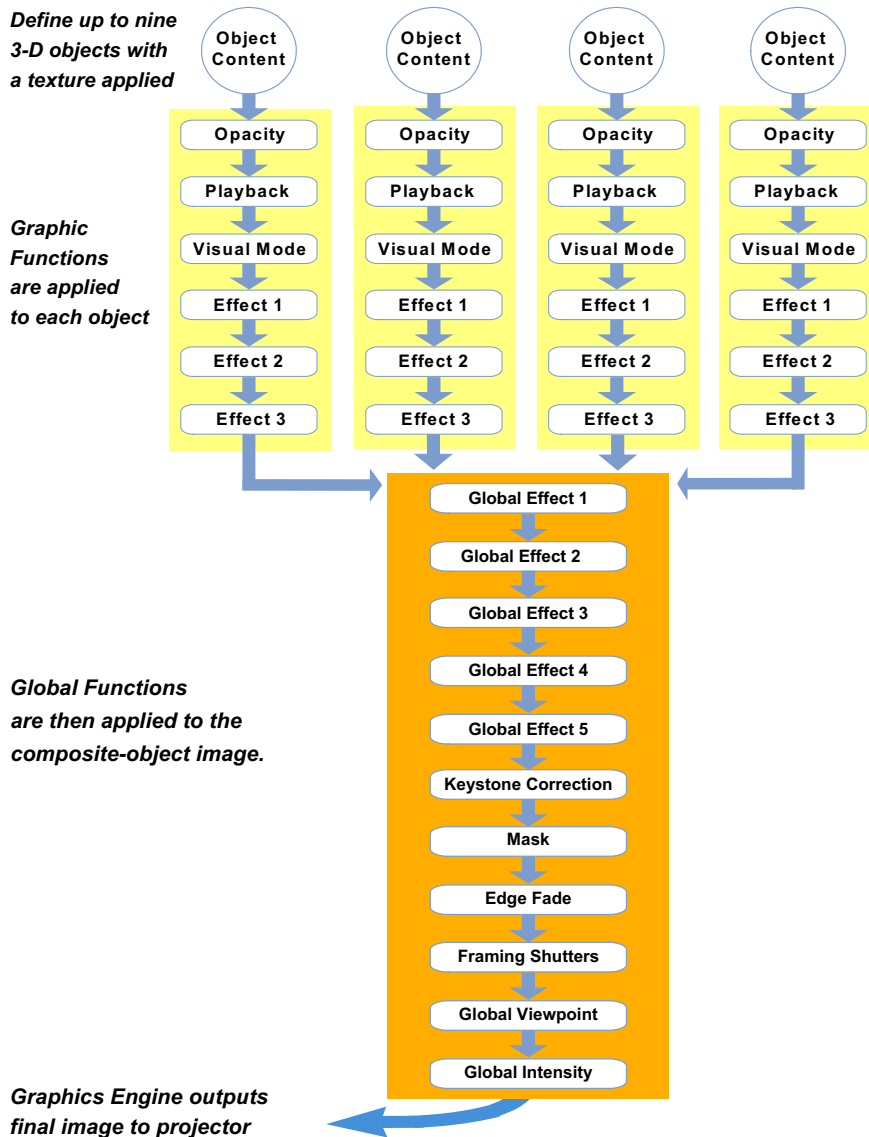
Define up to nine 3-D objects with a texture applied

Object Content

Opacity

Playback

Visual Mode

Effect 1

Effect 2

Effect 3

Object Content

Opacity

Playback

Visual Mode

Effect 1

Effect 2

Effect 3

Object Content

Opacity

Playback

Visual Mode

Effect 1

Effect 2

Effect 3

Object Content

Opacity

Playback

Visual Mode

Effect 1

Effect 2

Effect 3

Graphic Functions are applied to each object

Global Effect 1

Global Effect 2

Global Effect 3

Global Effect 4

Global Effect 5

Keystone Correction

Mask

Edge Fade

Framing Shutters

Global Viewpoint

Global Intensity

Global Functions are then applied to the composite-object image.

Graphics Engine outputs final image to projector